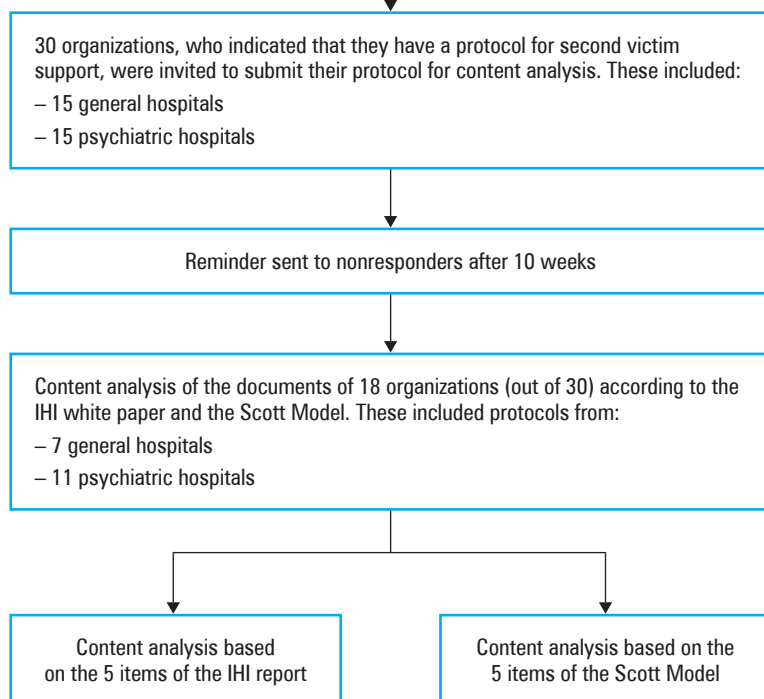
30 organizations, who indicated that they have a protocol for second victim support, were invited to submit their protocol for content analysis. These included:
– 15 general hospitals
– 15 psychiatric hospitals

Reminder sent to nonresponders after 10 weeks

Content analysis of the documents of 18 organizations (out of 30) according to the IHI white paper and the Scott Model. These included protocols from:
– 7 general hospitals
– 11 psychiatric hospitals

Content analysis based on the 5 items of the IHI report

Content analysis based on the 5 items of the Scott Model